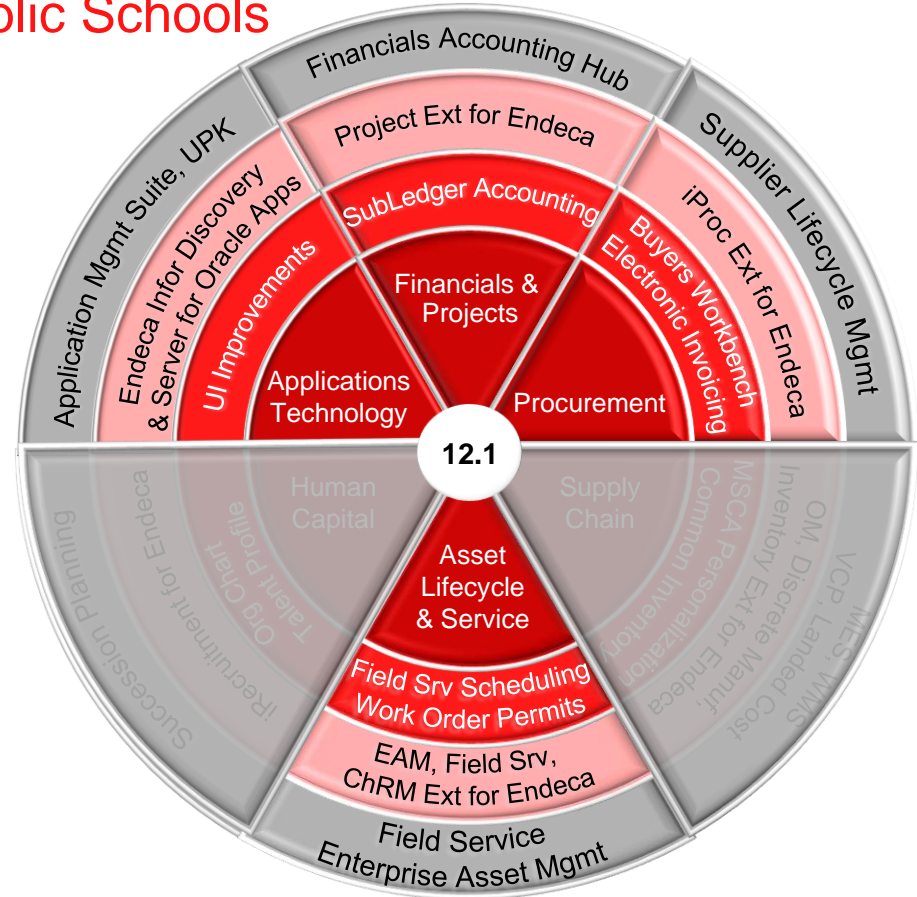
blic Schools

Financials Accounting Hub

Project Ext for Endeca

SubLedger Accounting

Financials & Projects

Supplier Lifecycle Mgmt

iProc Ext for Endeca

Buyers Workbench
Electronic Invoicing

Procurement

Application Mgmt Suite, UPK

Endeca Infor Discovery & Server for Oracle Apps

UI Improvements

Applications Technology

12.1

Human Capital

Talent Profile
Org Chart

iRecruitment for Endeca

Succession Planning

Supply Chain

MSCA Personalization
Common Inventory

OM, Discrete Manuf, Inventory Ext for Endeca

VCP, Landed Cost, MES, WMS

Asset Lifecycle & Service

Field Srv Scheduling
Work Order Permits

EAM, Field Srv, ChRM Ext for Endeca

Field Service
Enterprise Asset Mgmt